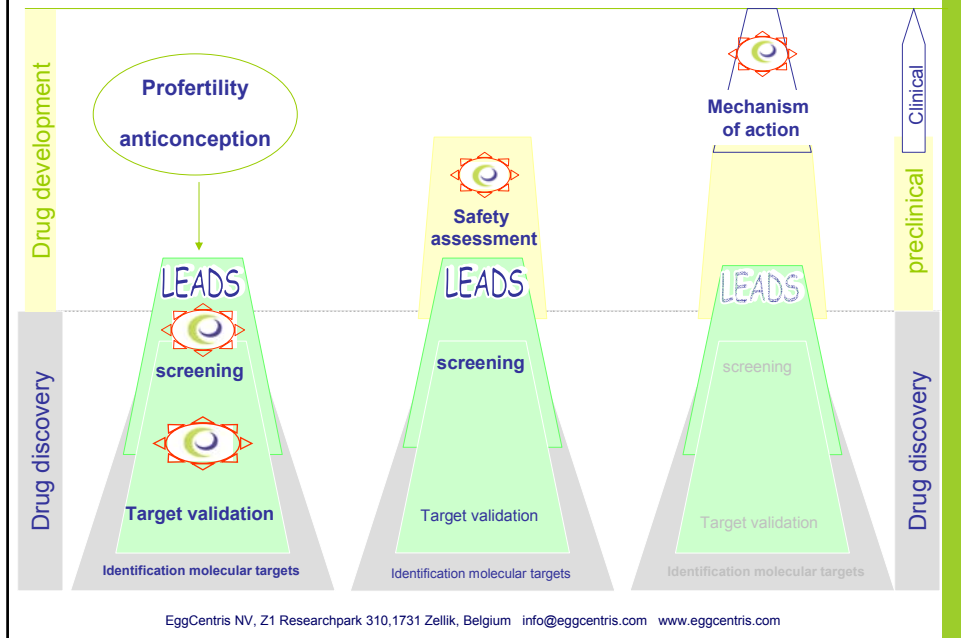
Drug development

Drug discovery

Profertility

anticonception

LEADS

screening

Target validation

Identification molecular targets

Safety assessment

LEADS

screening

Target validation

Identification molecular targets

Mechanism of action

LEADS

screening

Target validation

Identification molecular targets

Clinical

preclinical

Drug discovery

EggCentris NV, Z1 Researchpark 310,1731 Zellik, Belgium info@eggcentris.com www.eggcentris.com